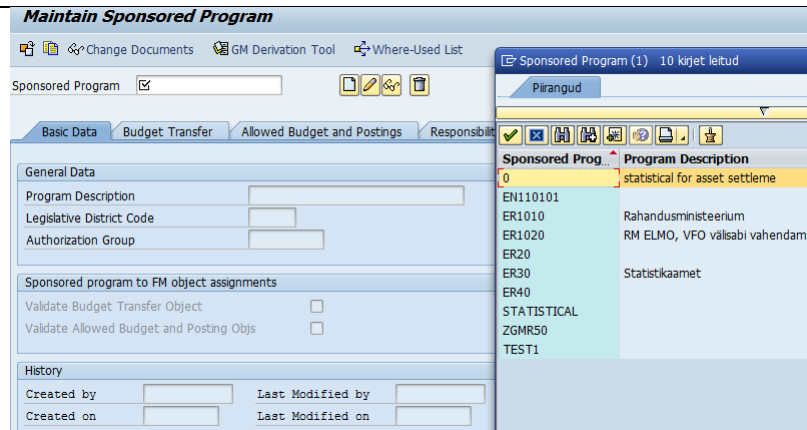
Maintain Sponsored Program

Change Documents   GM Derivation Tool   Where-Used List

Sponsored Program

Basic Data   Budget Transfer   Allowed Budget and Postings   Responsibil

General Data
Program Description
Legislative District Code
Authorization Group

Sponsored program to FM object assignments
Validate Budget Transfer Object
Validate Allowed Budget and Posting Objs

History
Created by   Last Modified by
Created on   Last Modified on

Sponsored Program (1)   10 kirjet leitud

Piirangud

| Sponsored Prog... | Program Description |
|---|---|
| 0 | statistical for asset settleme |
| EN110101 | |
| ER1010 | Rahandusministeerium |
| ER1020 | RM ELMO, VFO välisabi vahendam |
| ER20 | |
| ER30 | Statistikaamet |
| ER40 | |
| STATISTICAL | |
| ZGMR50 | |
| TEST1 | |